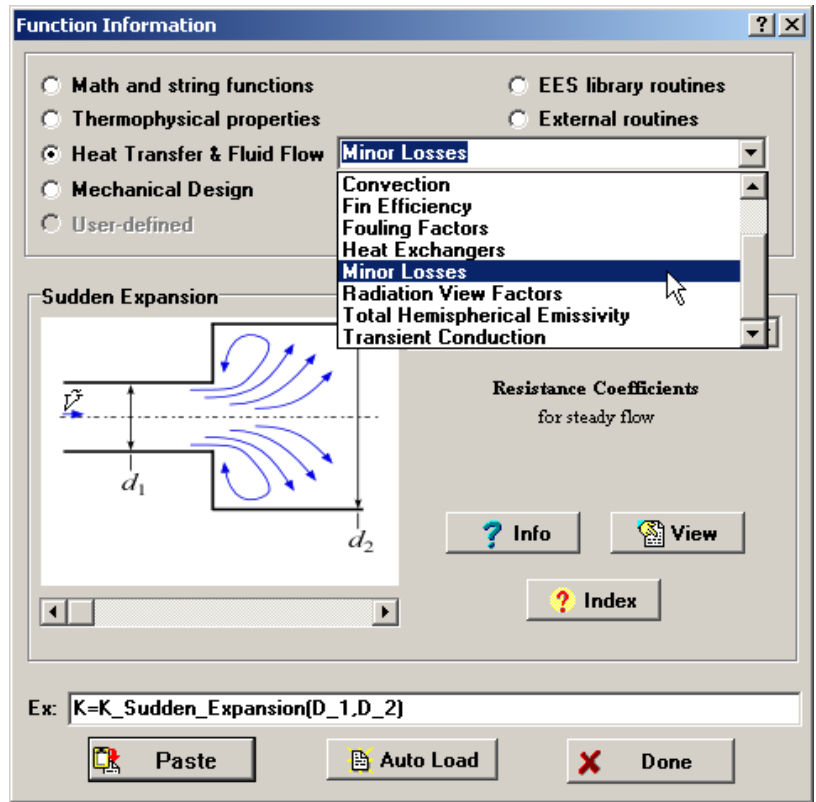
Function Information

? X

Math and string functions
Thermophysical properties
Heat Transfer & Fluid Flow
Mechanical Design
User-defined

EES library routines
External routines

Minor Losses

Convection
Fin Efficiency
Fouling Factors
Heat Exchangers
Minor Losses
Radiation View Factors
Total Hemispherical Emissivity
Transient Conduction

Sudden Expansion

$\vec{V}$

$d_1$

$d_2$

Resistance Coefficients
for steady flow

Info

View

Index

Ex: K=K_Sudden_Expansion(D_1,D_2)

Paste

Auto Load

Done